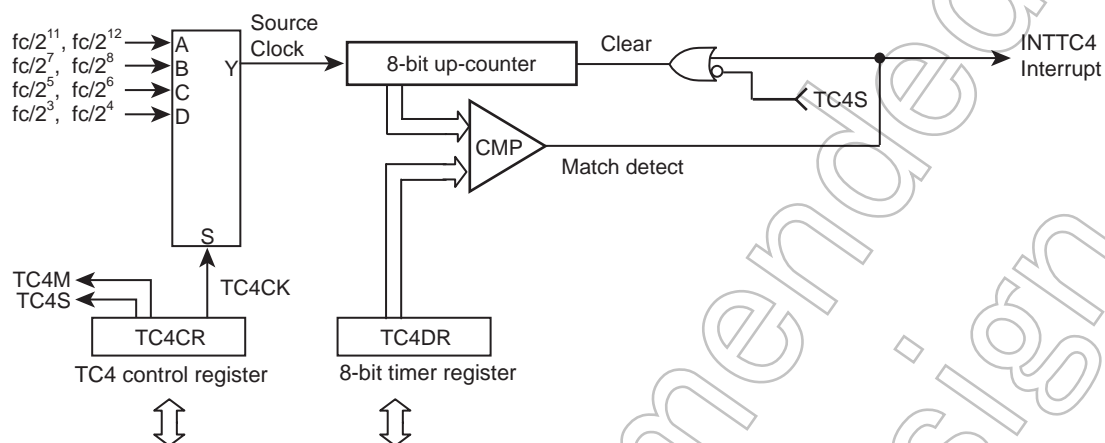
$fc/2^{11}$, $fc/2^{12}$
$fc/2^{7}$, $fc/2^{8}$
$fc/2^{5}$, $fc/2^{6}$
$fc/2^{3}$, $fc/2^{4}$

A
B
C
D
Y
S

Source Clock

8-bit up-counter

Clear

INTTC4 Interrupt

TC4S

CMP

Match detect

TC4M
TC4S

TC4CK

TC4CR

TC4 control register

TC4DR

8-bit timer register